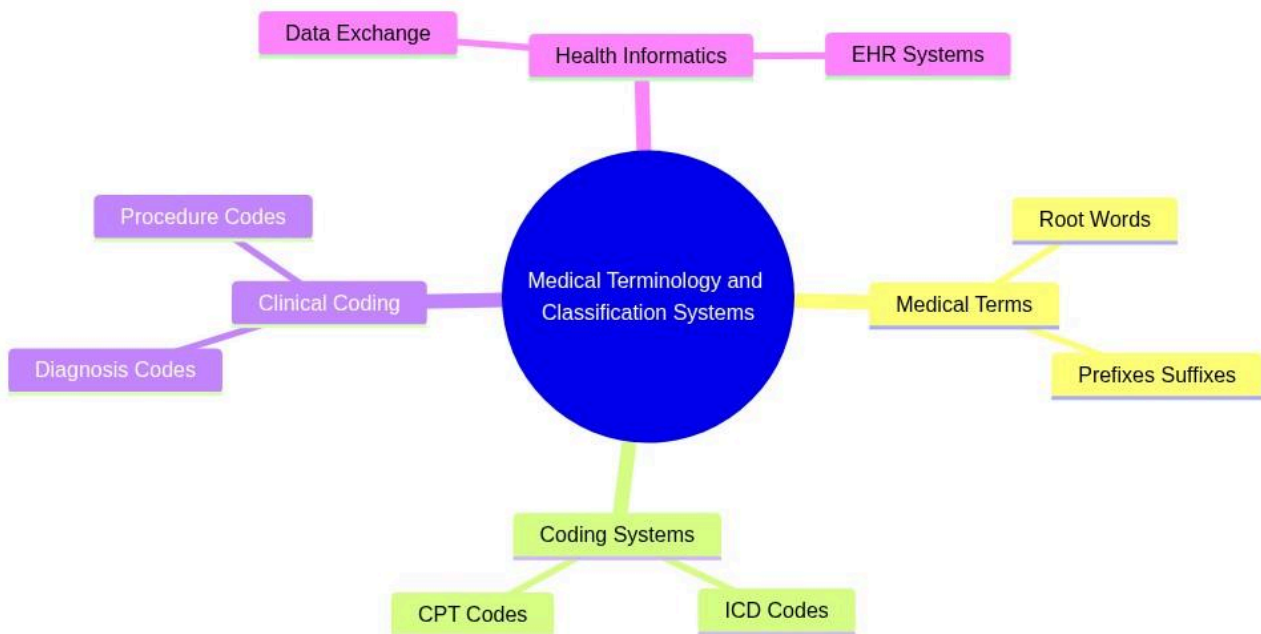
Data Exchange

Health Informatics

EHR Systems

Procedure Codes

Clinical Coding

Diagnosis Codes

Medical Terminology and Classification Systems

Root Words

Medical Terms

Prefixes Suffixes

Coding Systems

CPT Codes

ICD Codes